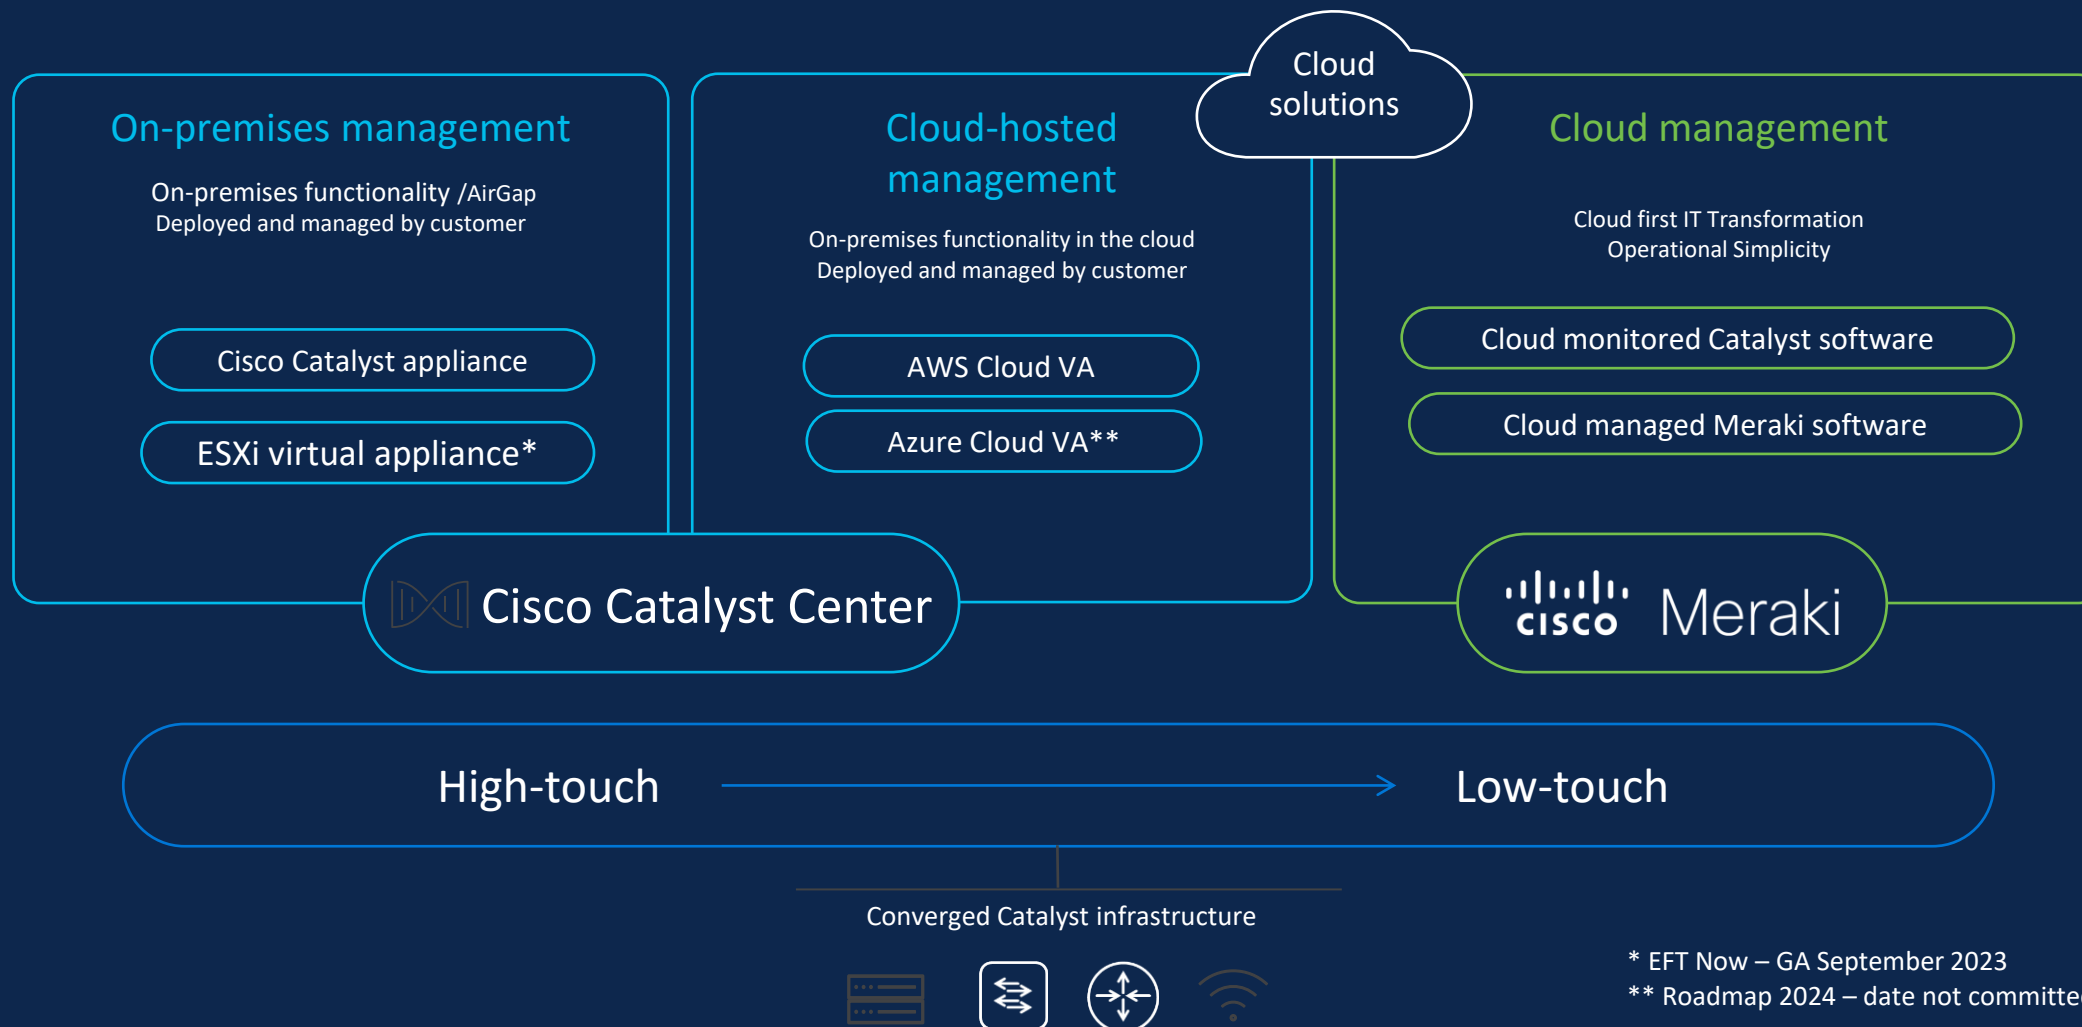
Cloud solutions

On-premises management

On-premises functionality /AirGap
Deployed and managed by customer

Cisco Catalyst appliance

ESXi virtual appliance*

Cloud-hosted management

On-premises functionality in the cloud
Deployed and managed by customer

AWS Cloud VA

Azure Cloud VA**

Cloud management

Cloud first IT Transformation
Operational Simplicity

Cloud monitored Catalyst software

Cloud managed Meraki software

Cisco Catalyst Center

cisco Meraki

High-touch

Low-touch

Converged Catalyst infrastructure

* EFT Now – GA September 2023
** Roadmap 2024 – date not committe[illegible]